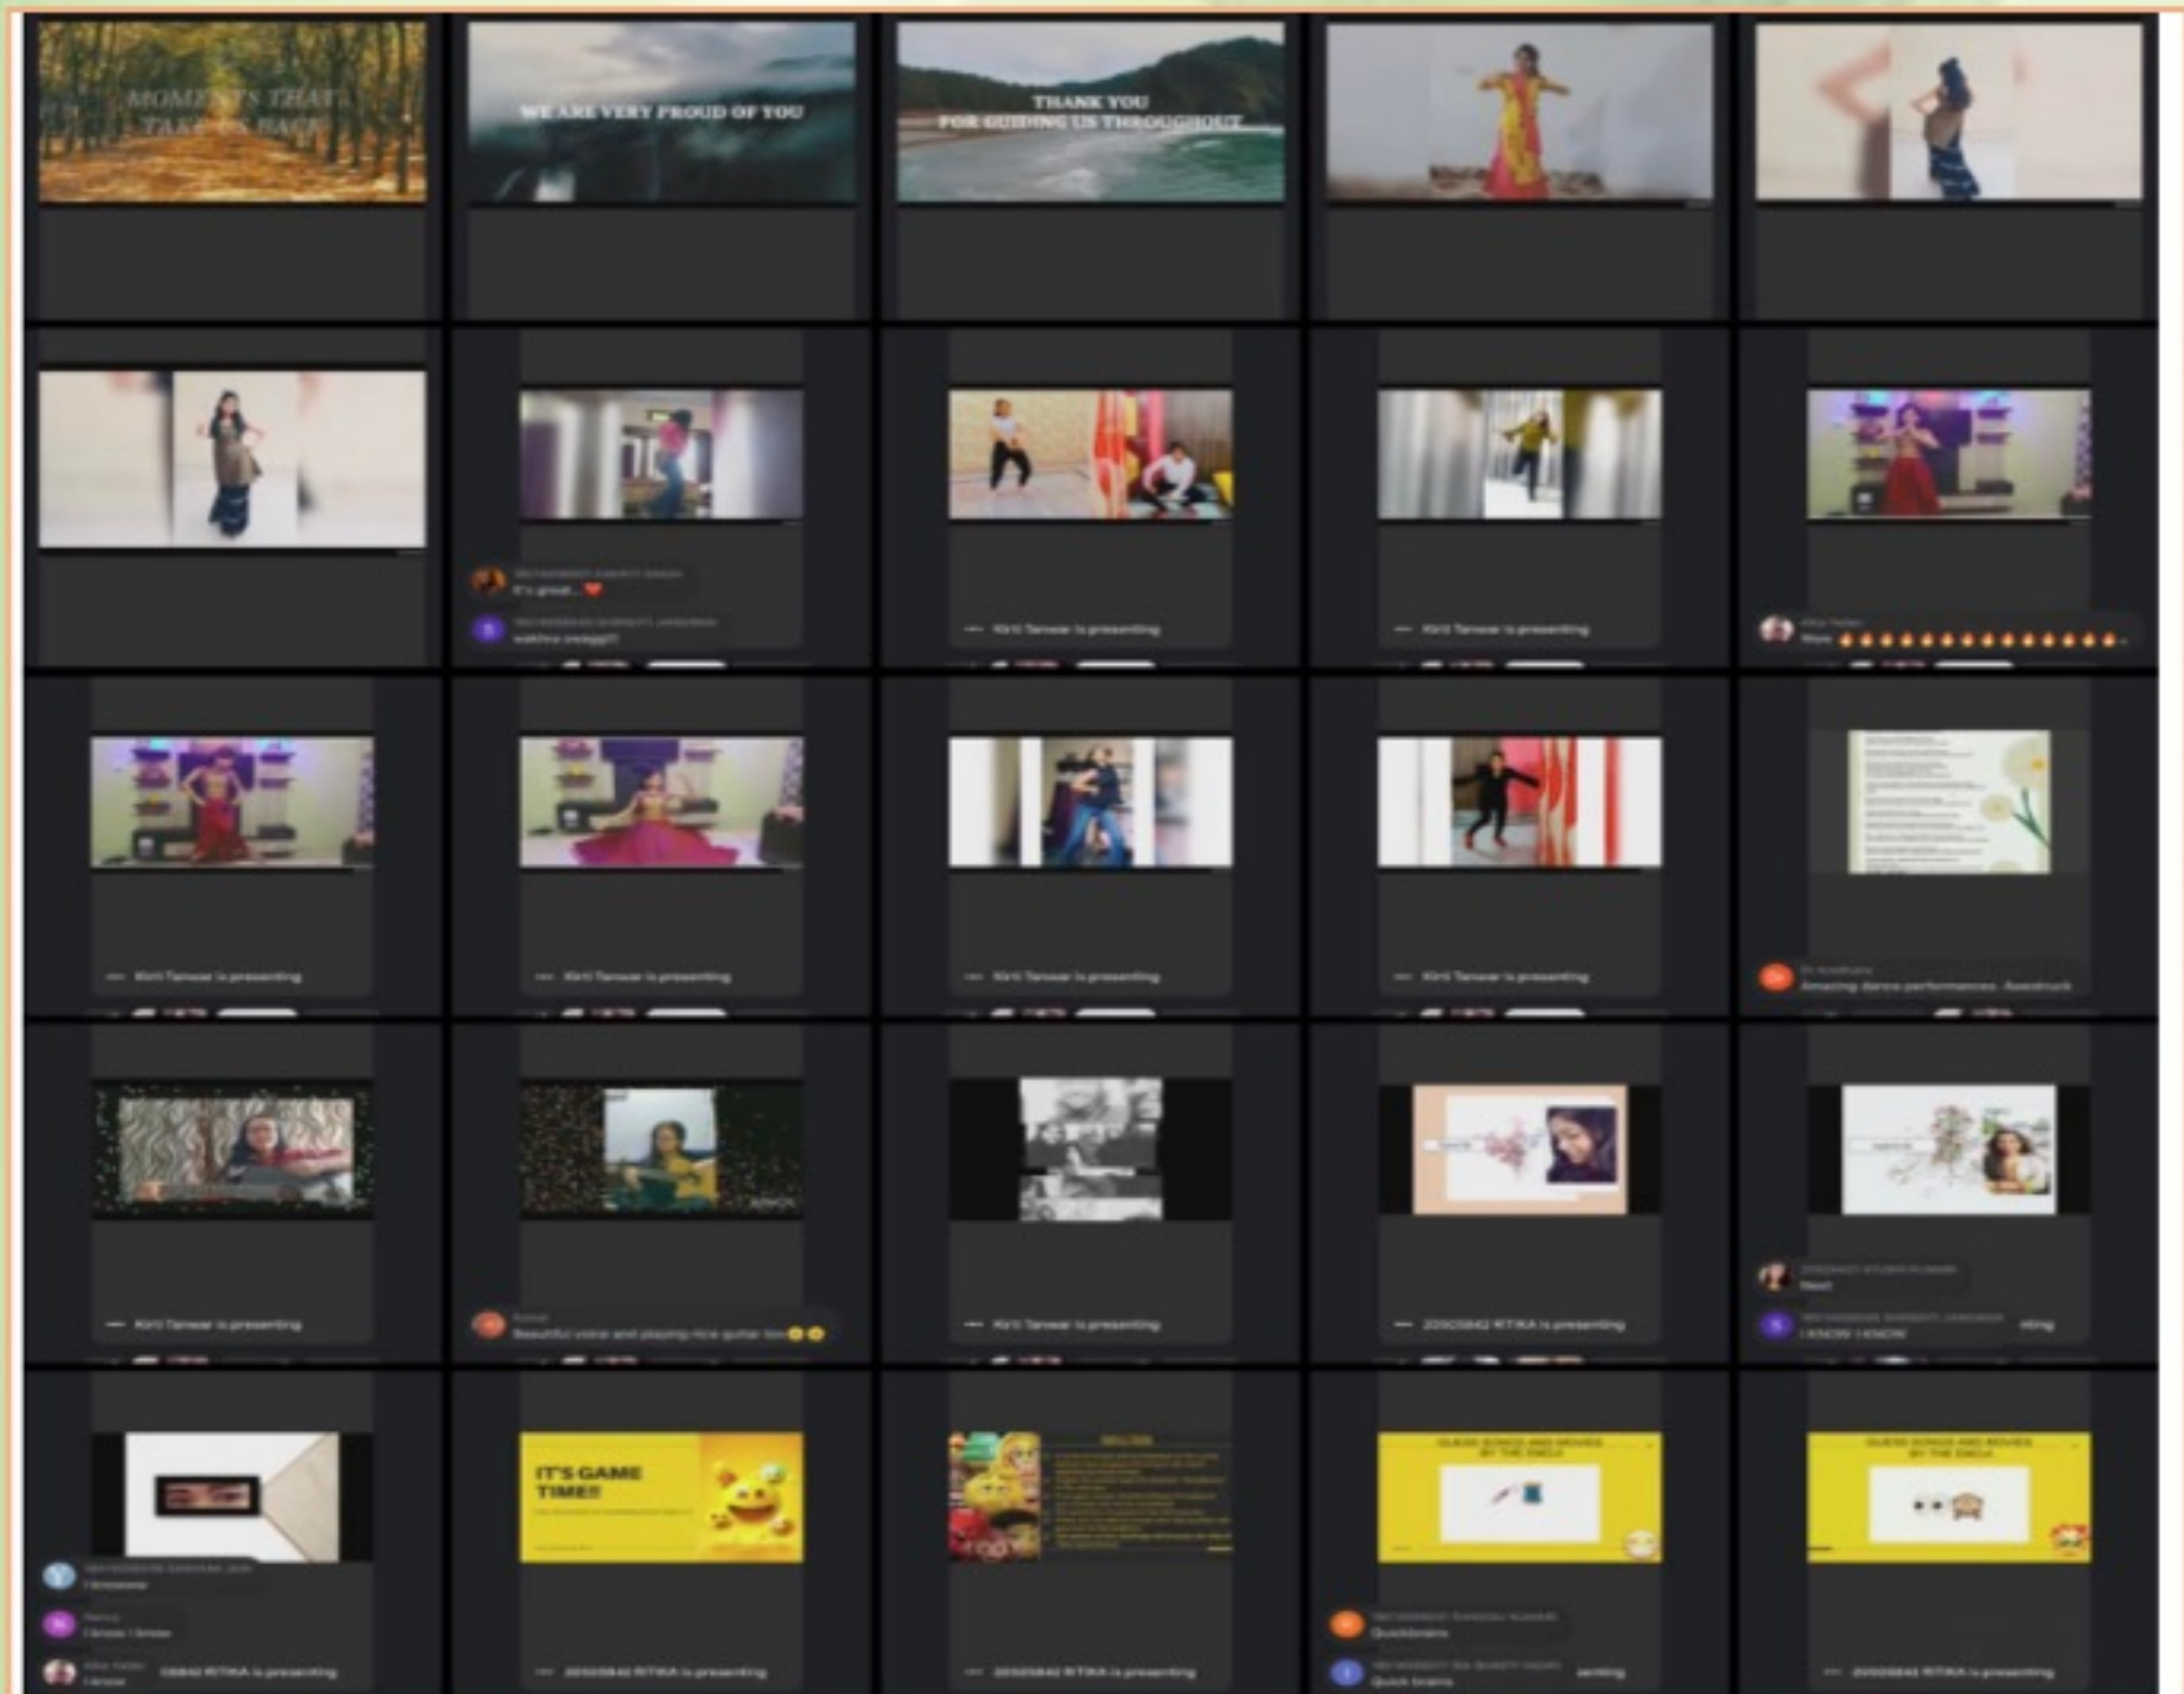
MOMENTS THAT TAKE US BACK

WE ARE VERY PROUD OF YOU

THANK YOU FOR GUIDING US THROUGHOUT

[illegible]
It's great...❤️
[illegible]
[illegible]

Kirti Tanwar is presenting

Kirti Tanwar is presenting

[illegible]
Wow 🔥🔥🔥🔥🔥🔥🔥🔥🔥🔥🔥🔥🔥🔥🔥🔥

Kirti Tanwar is presenting

Kirti Tanwar is presenting

Kirti Tanwar is presenting

Kirti Tanwar is presenting

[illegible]
Amazing dance performances. Awestruck

Kirti Tanwar is presenting

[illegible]
Beautiful voice and playing nice guitar too😊😊

Kirti Tanwar is presenting

20505842 RITIKA is presenting

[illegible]
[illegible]
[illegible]
I KNOW I KNOW

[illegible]
I knoww
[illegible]
I know I know
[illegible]
I know
20505842 RITIKA is presenting

IT'S GAME TIME!!
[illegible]

20505842 RITIKA is presenting

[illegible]

20505842 RITIKA is presenting

GUESS SONGS AND MOVIES BY THE EMOJI

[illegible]
Quickbrains
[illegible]
Quick brains

GUESS SONGS AND MOVIES BY THE EMOJI

20505842 RITIKA is presenting